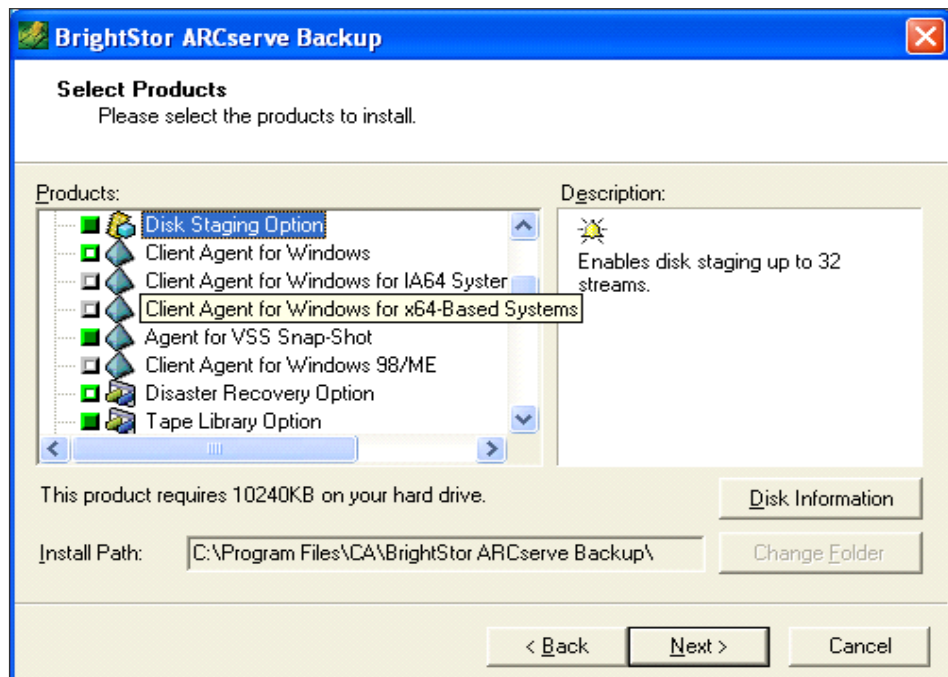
BrightStor ARCserve Backup

Select Products
Please select the products to install.

Products:
Disk Staging Option
Client Agent for Windows
Client Agent for Windows for IA64 Syster
Client Agent for Windows for x64-Based Systems
Agent for VSS Snap-Shot
Client Agent for Windows 98/ME
Disaster Recovery Option
Tape Library Option

Description:
Enables disk staging up to 32 streams.

This product requires 10240KB on your hard drive.

Disk Information

Install Path: C:\Program Files\CA\BrightStor ARCserve Backup\

Change Folder

< Back
Next >
Cancel